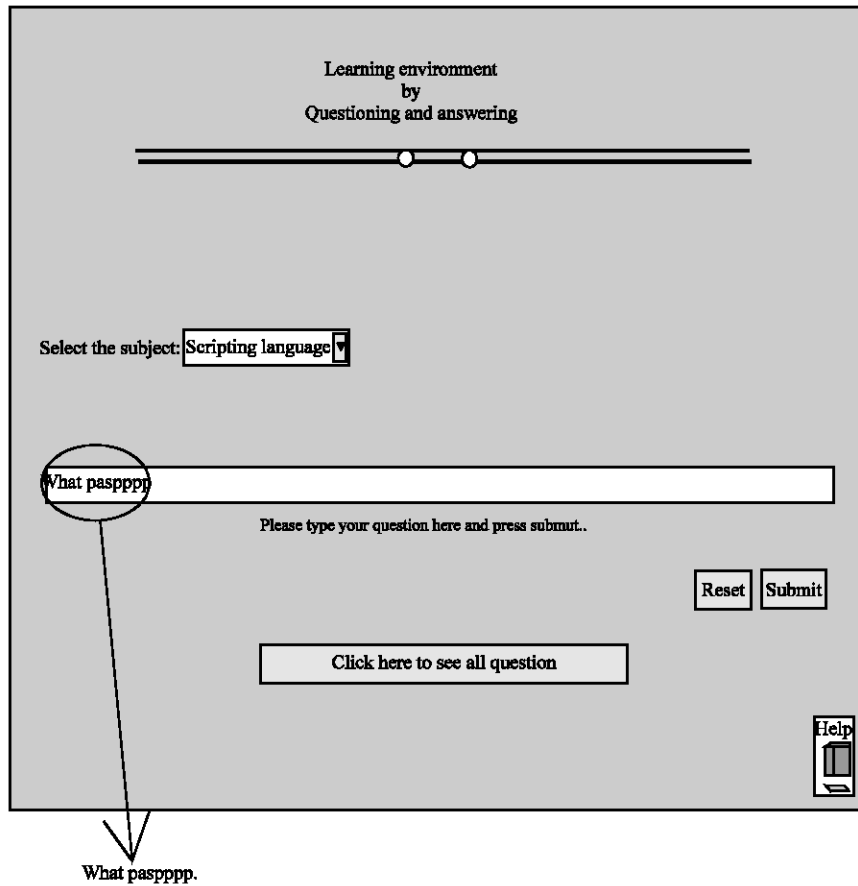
Learning environment
by
Questioning and answering

Select the subject: Scripting language

What paspppp

Please type your question here and press submut..

Reset Submit

Click here to see all question

Help

What paspppp.